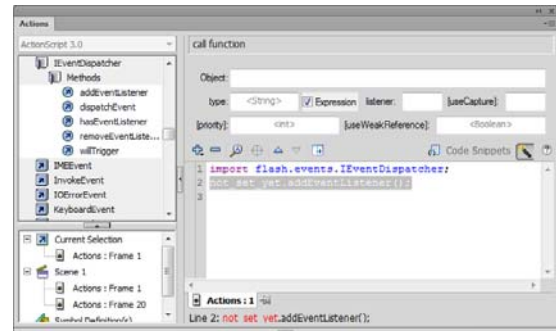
Actions

ActionScript 3.0

IEventDispatcher
Methods
addEventListener
dispatchEvent
hasEventListener
removeEventListe...
willTrigger
IMEEvent
InvokeEvent
IOErrorEvent
KeyboardEvent

Current Selection
Actions : Frame 1
Scene 1
Actions : Frame 1
Actions : Frame 20
Symbol Definition(s)

call function

Object:
type: <String> Expression listener: [useCapture]:
[priority]: <int> [useWeakReference]: <Boolean>

Code Snippets

1 import flash.events.IEventDispatcher;
2 not set yet.addEventListener();

Actions : 1

Line 2: not set yet.addEventListener();